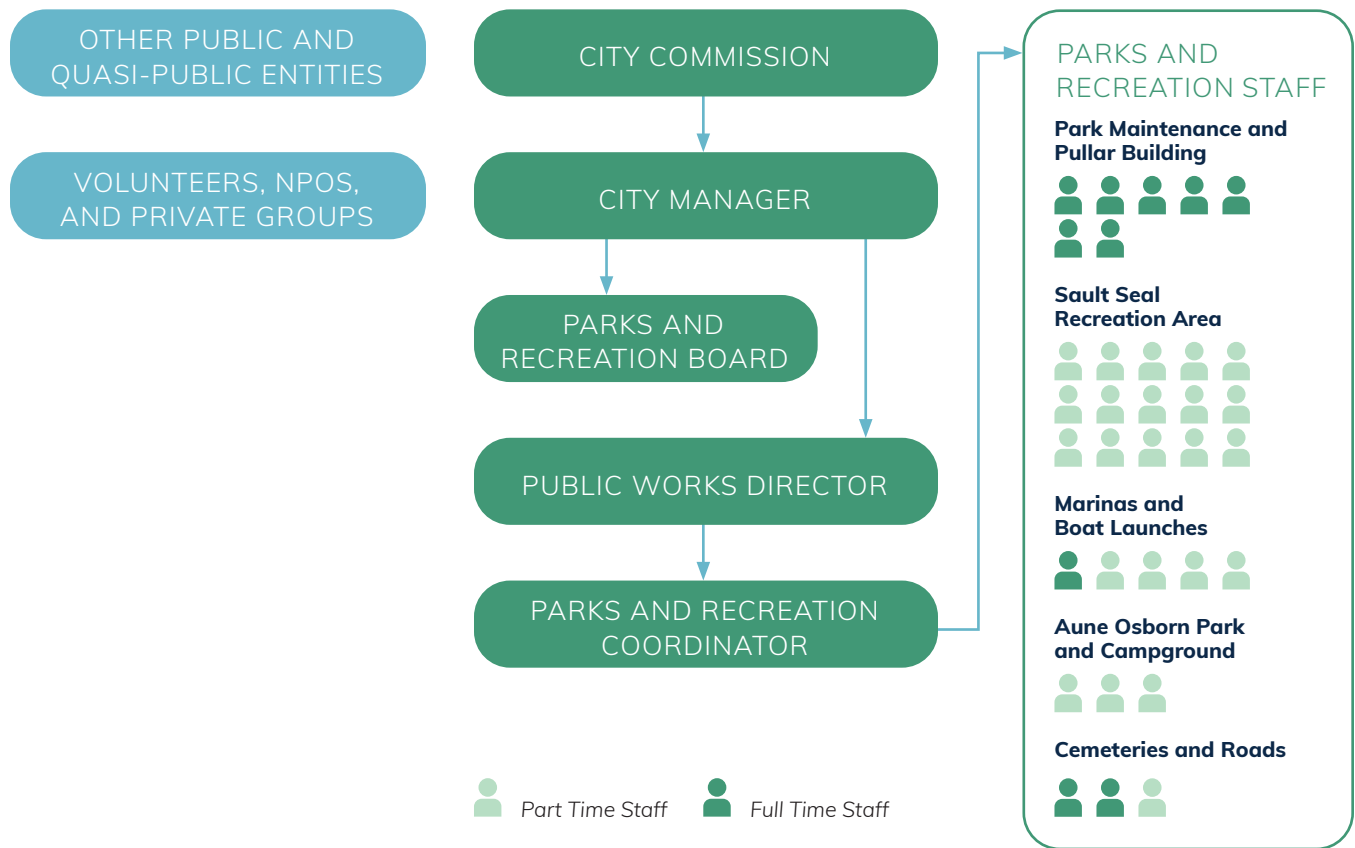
OTHER PUBLIC AND QUASI-PUBLIC ENTITIES

VOLUNTEERS, NPOS, AND PRIVATE GROUPS

CITY COMMISSION

CITY MANAGER

PARKS AND RECREATION BOARD

PUBLIC WORKS DIRECTOR

PARKS AND RECREATION COORDINATOR

PARKS AND RECREATION STAFF

Park Maintenance and Pullar Building

Sault Seal Recreation Area

Marinas and Boat Launches

Aune Osborn Park and Campground

Cemeteries and Roads

Part Time Staff

Full Time Staff